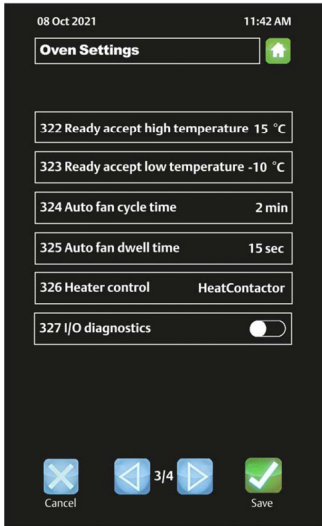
08 Oct 2021 11:42 AM

Oven Settings

322 Ready accept high temperature 15 °C

323 Ready accept low temperature -10 °C

324 Auto fan cycle time 2 min

325 Auto fan dwell time 15 sec

326 Heater control HeatContactor

327 I/O diagnostics

Cancel 3/4 Save